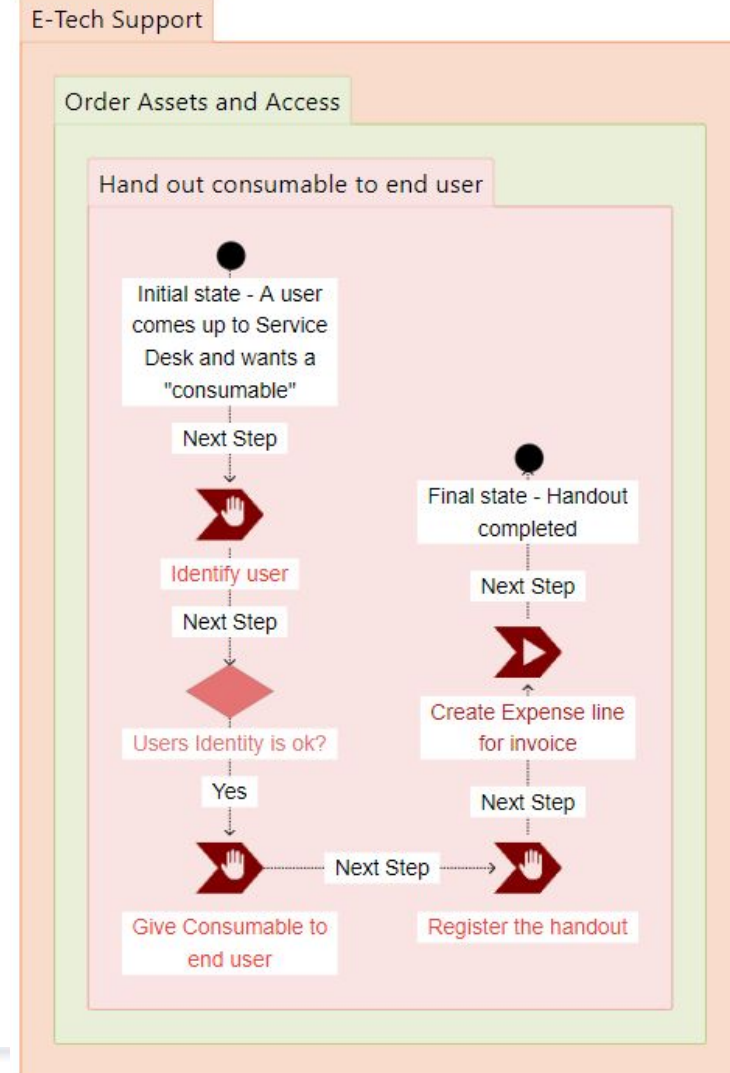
E-Tech Support

Order Assets and Access

Hand out consumable to end user

Initial state - A user comes up to Service Desk and wants a "consumable"

Next Step

Identify user

Next Step

Users Identity is ok?

Yes

Give Consumable to end user

Next Step

Register the handout

Next Step

Create Expense line for invoice

Next Step

Final state - Handout completed